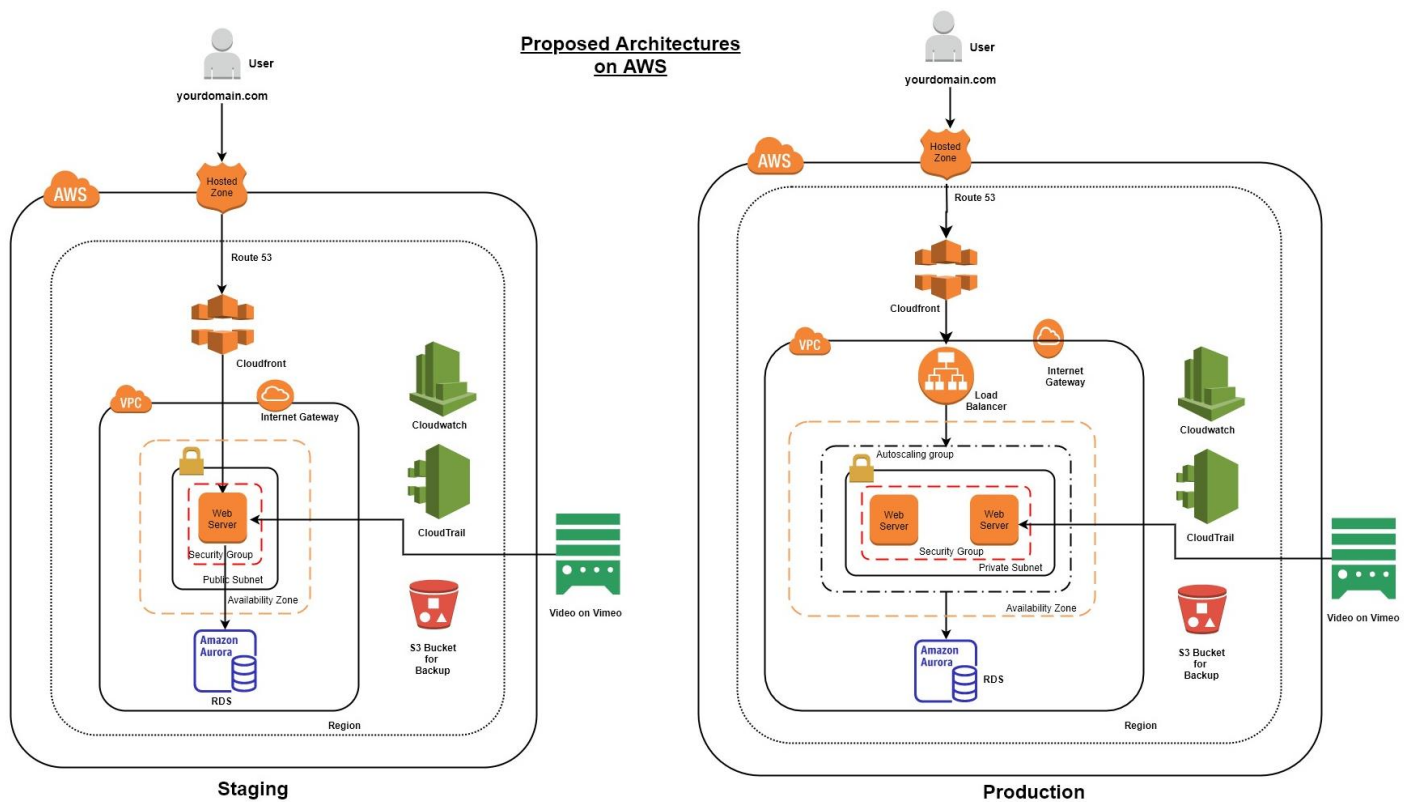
Proposed Architectures on AWS

User

yourdomain.com

Hosted Zone

AWS

Route 53

Cloudfront

VPC

Internet Gateway

Cloudwatch

CloudTrail

Web Server

Security Group

Public Subnet

Availability Zone

Video on Vimeo

S3 Bucket for Backup

Amazon Aurora

RDS

Region

Staging

User

yourdomain.com

Hosted Zone

AWS

Route 53

Cloudfront

VPC

Load Balancer

Internet Gateway

Cloudwatch

Autoscaling group

Web Server

Web Server

Security Group

Private Subnet

CloudTrail

Video on Vimeo

Availability Zone

S3 Bucket for Backup

Amazon Aurora

RDS

Region

Production